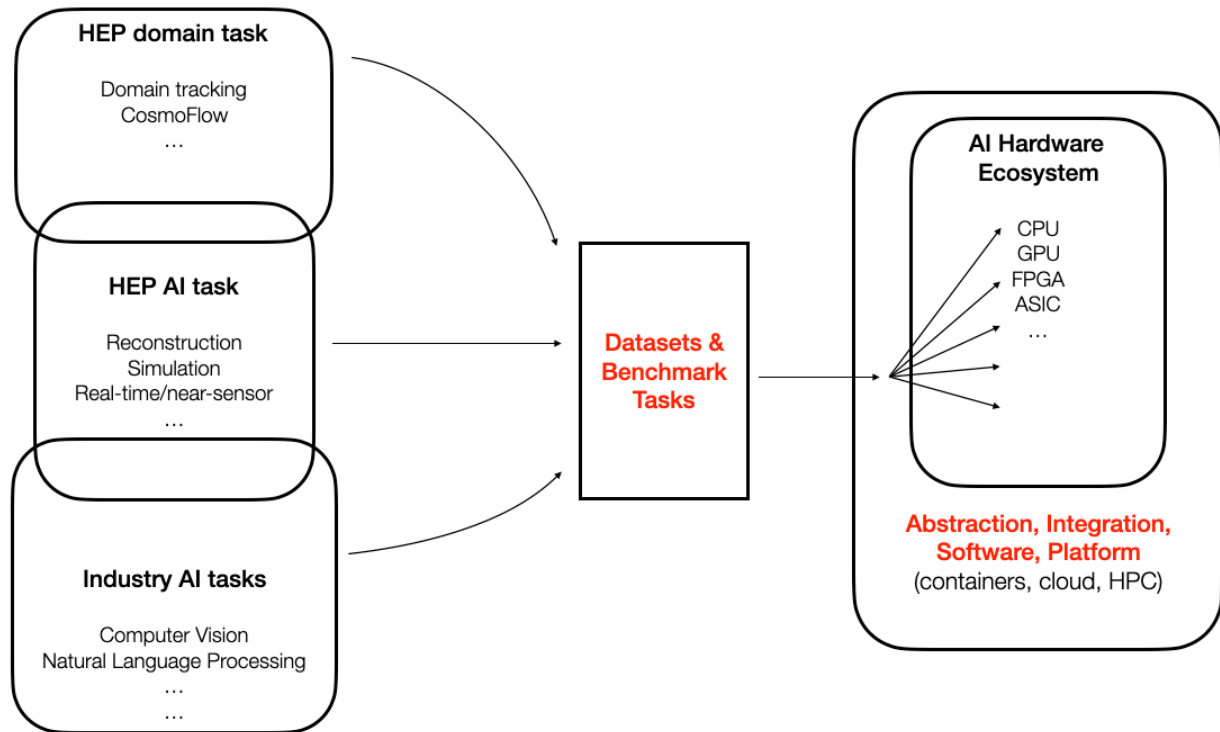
HEP domain task

Domain tracking
CosmoFlow
…

HEP AI task

Reconstruction
Simulation
Real-time/near-sensor
…

Industry AI tasks

Computer Vision
Natural Language Processing
…
…

Datasets & Benchmark Tasks

AI Hardware Ecosystem

CPU
GPU
FPGA
ASIC
…

Abstraction, Integration, Software, Platform
(containers, cloud, HPC)